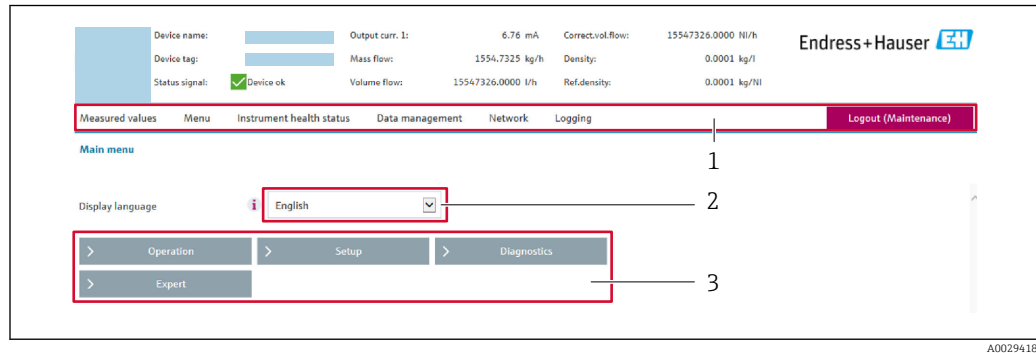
Device name:
Device tag:
Status signal: Device ok

Output curr. 1: 6.76 mA
Mass flow: 1554.7325 kg/h
Volume flow: 15547326.0000 l/h

Correct.vol.flow: 15547326.0000 Nl/h
Density: 0.0001 kg/l
Ref.density: 0.0001 kg/Nl

Endress+Hauser

Measured values Menu Instrument health status Data management Network Logging Logout (Maintenance)

Main menu

Display language English

Operation Setup Diagnostics
Expert

1
2
3

A0029418